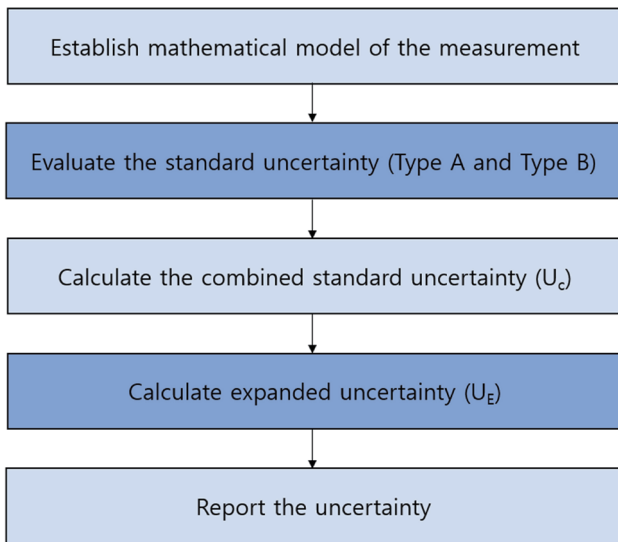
Establish mathematical model of the measurement

Evaluate the standard uncertainty (Type A and Type B)

Calculate the combined standard uncertainty ($U_c$)

Calculate expanded uncertainty ($U_E$)

Report the uncertainty